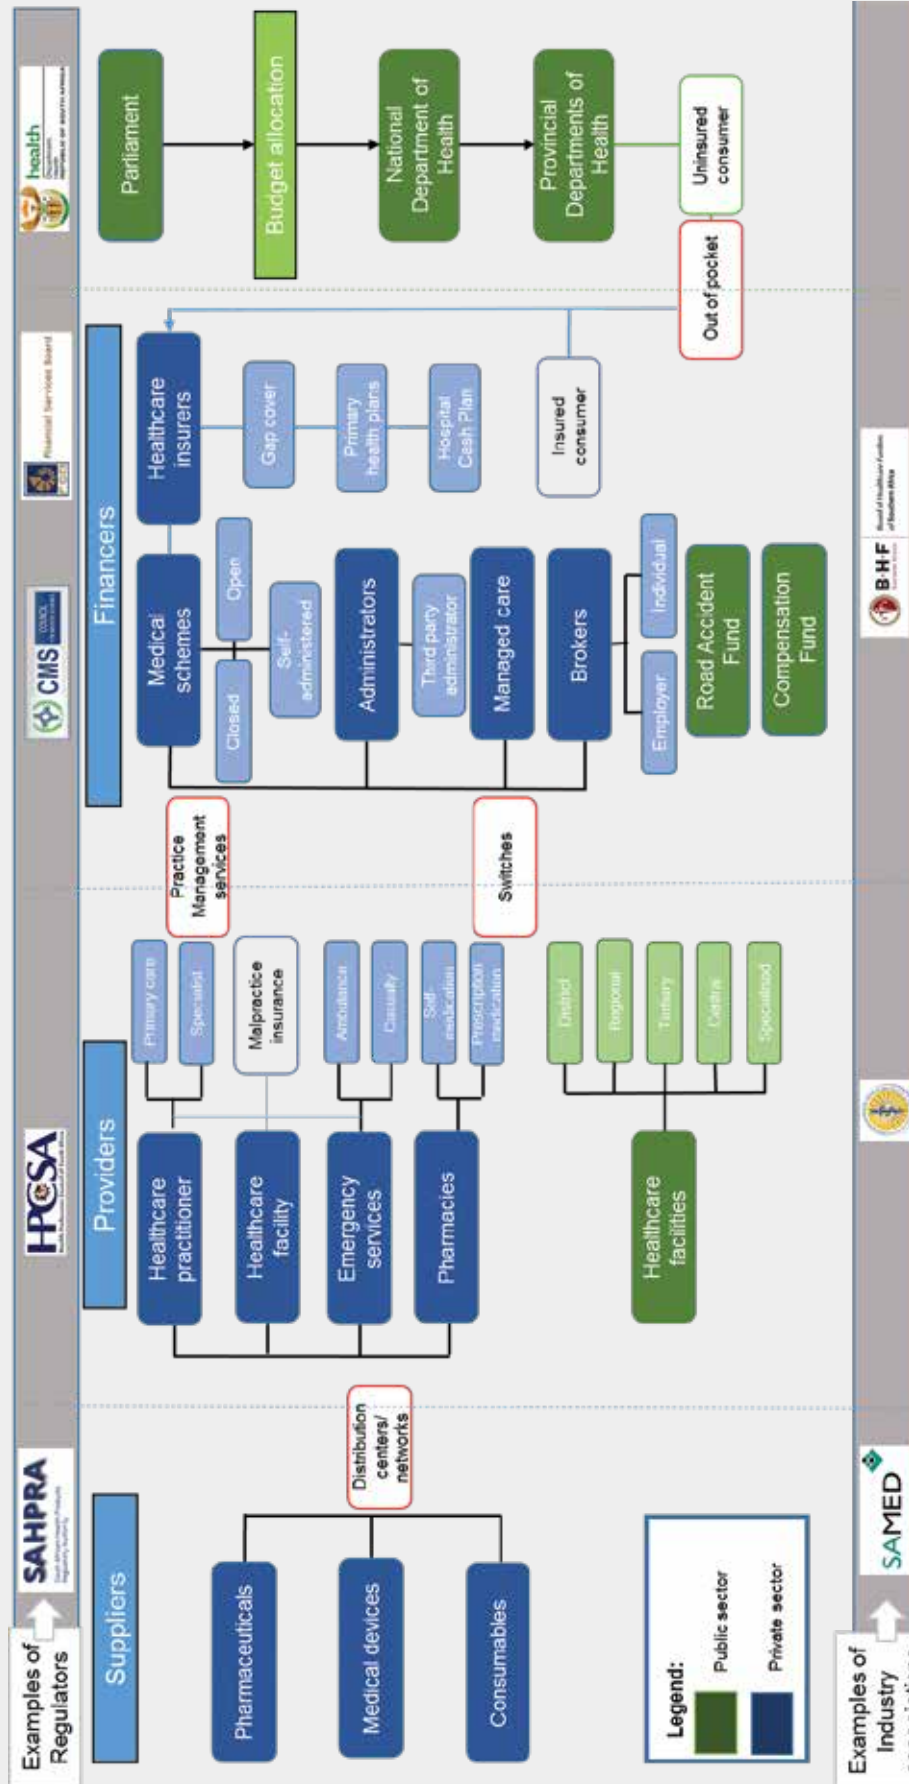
Examples of Regulators

SAHPRA

HPCSA

CMS

Financial Services Board

health

Suppliers

Pharmaceuticals

Medical devices

Consumables

Distribution centers/ networks

Providers

Healthcare practitioner

Healthcare facility

Emergency services

Pharmacies

Primary care

Specialist

Malpractice insurance

Ambulance

Casualty

Self-medication

Prescription medication

Healthcare facilities

District

Regional

Tertiary

Central

Specialised

Practice Management services

Switches

Financers

Medical schemes

Closed

Open

Self-administered

Administrators

Third party administrator

Managed care

Brokers

Employer

Individual

Road Accident Fund

Compensation Fund

Healthcare insurers

Gap cover

Primary health plans

Hospital Cash Plan

Insured consumer

Out of pocket

Uninsured consumer

Parliament

Budget allocation

National Department of Health

Provincial Departments of Health

Legend:

Public sector

Private sector

Examples of Industry

SAMED

B·H·F Board of Healthcare Funders of Southern Africa